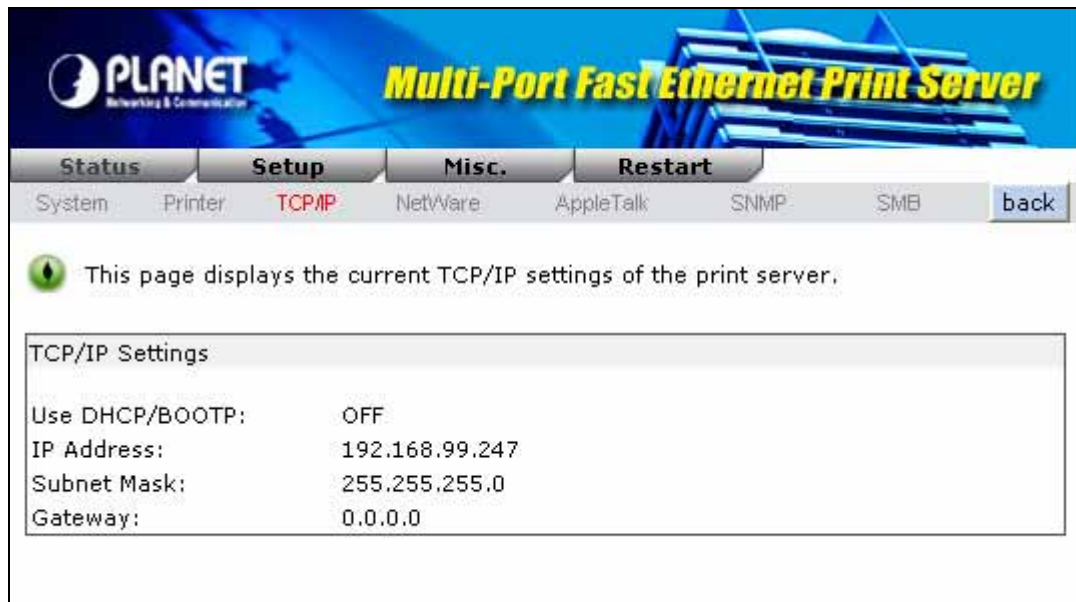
PLANET
Networking & Communication

Multi-Port Fast Ethernet Print Server

Status Setup Misc. Restart

System Printer TCP/IP NetWare AppleTalk SNMP SMB back

This page displays the current TCP/IP settings of the print server.

TCP/IP Settings

| | |
|---|---|
| Use DHCP/BOOTP: | OFF |
| IP Address: | 192.168.99.247 |
| Subnet Mask: | 255.255.255.0 |
| Gateway: | 0.0.0.0 |